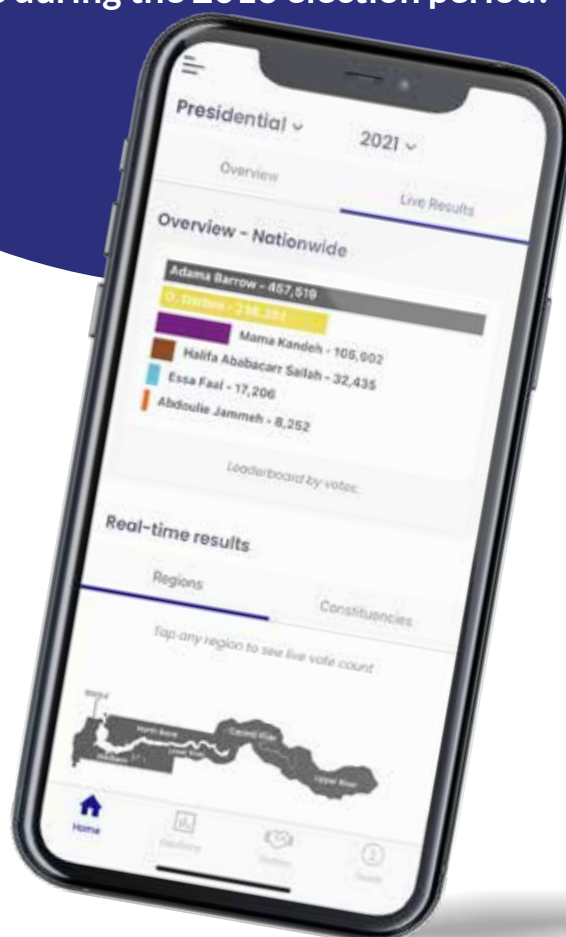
during the 2023 election period.

Presidential

2021

Overview

Live Results

Overview - Nationwide

Adama Barrow - 457,519

O. Darboe - 238,253

Mama Kandeh - 105,002

Halifa Ababacarr Sallah - 32,435

Essa Faal - 17,206

Abdoulie Jammeh - 8,252

Leaderboard by votes.

Real-time results

Regions

Constituencies

Tap any region to see live vote count

Banjul

North Bank

Central River

Lower River

Western

Upper River

Home

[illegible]

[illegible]

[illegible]